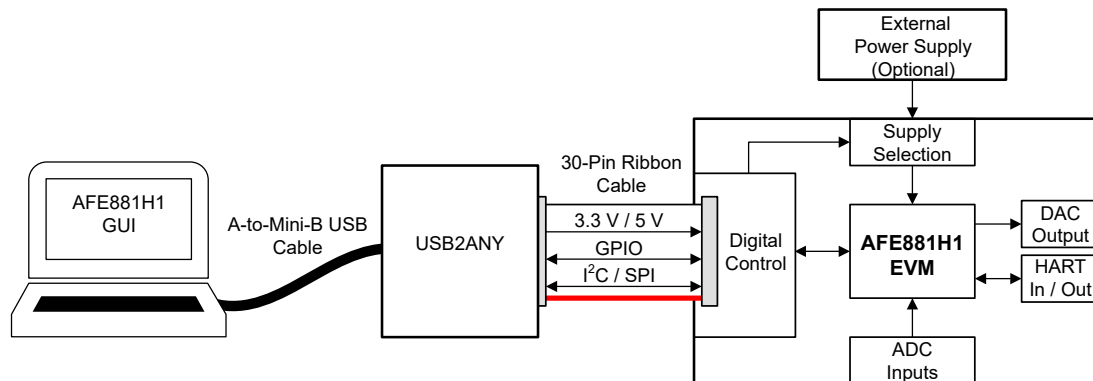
External Power Supply (Optional)

Supply Selection

AFE881H1 GUI

A-to-Mini-B USB Cable

USB2ANY

30-Pin Ribbon Cable

3.3 V / 5 V

GPIO

$I^2C$ / SPI

Digital Control

AFE881H1 EVM

DAC Output

HART In / Out

ADC Inputs